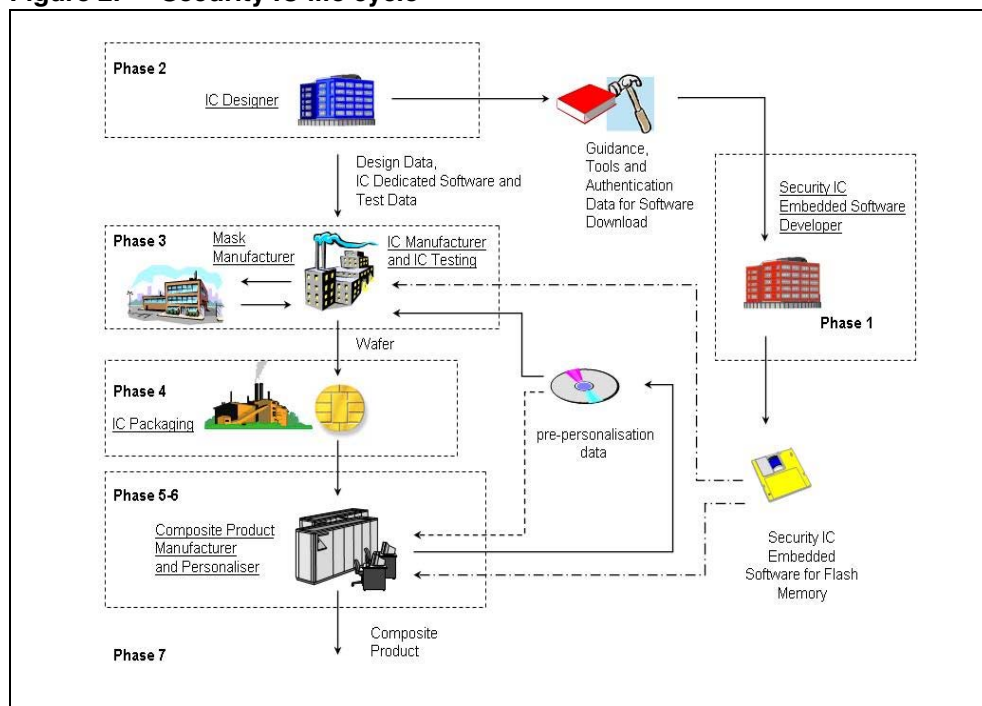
Figure 2. Security IC life cycle

Phase 2

IC Designer

Guidance, Tools and Authentication Data for Software Download

Design Data, IC Dedicated Software and Test Data

Security IC Embedded Software Developer

Phase 3

Mask Manufacturer

IC Manufacturer and IC Testing

Phase 1

Wafer

Phase 4

IC Packaging

pre-personalisation data

Phase 5-6

Composite Product Manufacturer and Personaliser

Security IC Embedded Software for Flash Memory

Composite Product

Phase 7